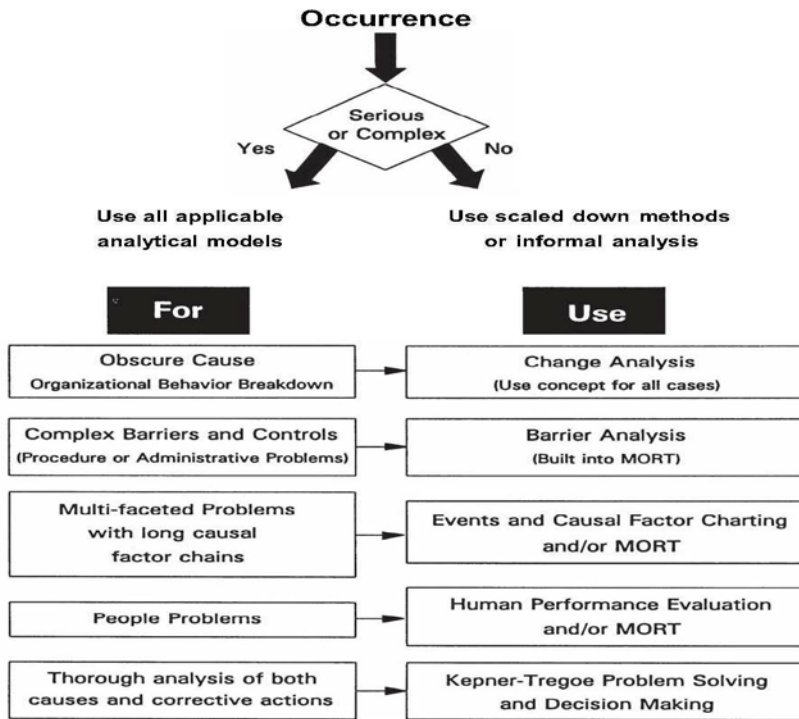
Occurrence

Serious or Complex

Yes

No

Use all applicable analytical models

Use scaled down methods or informal analysis

For

Use

Obscure Cause
Organizational Behavior Breakdown

Change Analysis
(Use concept for all cases)

Complex Barriers and Controls
(Procedure or Administrative Problems)

Barrier Analysis
(Built into MORT)

Multi-faceted Problems with long causal factor chains

Events and Causal Factor Charting and/or MORT

People Problems

Human Performance Evaluation and/or MORT

Thorough analysis of both causes and corrective actions

Kepner-Tregoe Problem Solving and Decision Making